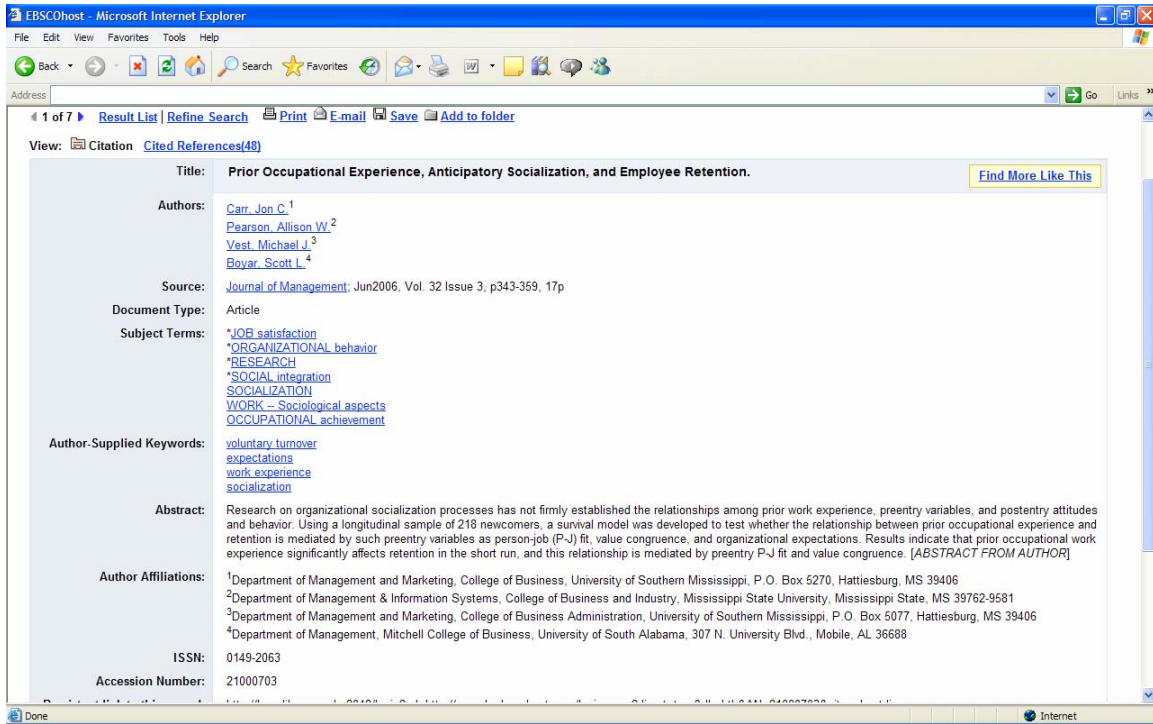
EBSCOhost - Microsoft Internet Explorer

File Edit View Favorites Tools Help

Back Search Favorites

Address Go Links

1 of 7 Result List | Refine Search Print E-mail Save Add to folder

View: Citation Cited References(48)

Title: Prior Occupational Experience, Anticipatory Socialization, and Employee Retention.

Find More Like This

Authors: Carr, Jon C.$^1$
Pearson, Allison W.$^2$
Vest, Michael J.$^3$
Boyar, Scott L.$^4$

Source: Journal of Management; Jun2006, Vol. 32 Issue 3, p343-359, 17p

Document Type: Article

Subject Terms: *JOB satisfaction
*ORGANIZATIONAL behavior
*RESEARCH
*SOCIAL integration
SOCIALIZATION
WORK -- Sociological aspects
OCCUPATIONAL achievement

Author-Supplied Keywords: voluntary turnover
expectations
work experience
socialization

Abstract: Research on organizational socialization processes has not firmly established the relationships among prior work experience, preentry variables, and postentry attitudes and behavior. Using a longitudinal sample of 218 newcomers, a survival model was developed to test whether the relationship between prior occupational experience and retention is mediated by such preentry variables as person-job (P-J) fit, value congruence, and organizational expectations. Results indicate that prior occupational work experience significantly affects retention in the short run, and this relationship is mediated by preentry P-J fit and value congruence. [ABSTRACT FROM AUTHOR]

Author Affiliations: $^1$Department of Management and Marketing, College of Business, University of Southern Mississippi, P.O. Box 5270, Hattiesburg, MS 39406
$^2$Department of Management & Information Systems, College of Business and Industry, Mississippi State University, Mississippi State, MS 39762-9581
$^3$Department of Management and Marketing, College of Business Administration, University of Southern Mississippi, P.O. Box 5077, Hattiesburg, MS 39406
$^4$Department of Management, Mitchell College of Business, University of South Alabama, 307 N. University Blvd., Mobile, AL 36688

ISSN: 0149-2063

Accession Number: 21000703

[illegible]

Done

Internet